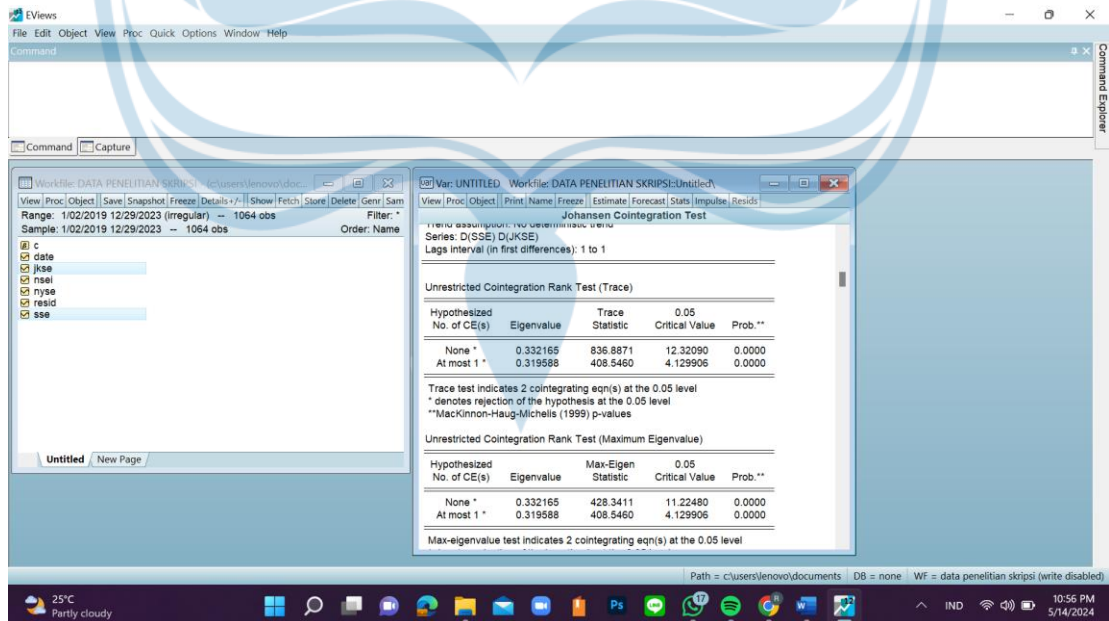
EViews

File Edit Object View Proc Quick Options Window Help

Command

Command Explorer

Command Capture

Workfile: DATA PENELITIAN SKRIPSI - (c:\users\lenovo\doc...

View Proc Object Save Snapshot Freeze Details+/- Show Fetch Store Delete Genr Sam

Range: 1/02/2019 12/29/2023 -- 1064 obs Filter: *

Sample: 1/02/2019 12/29/2023 -- 1064 obs Order: Name

c
date
jkse
nsei
nyse
resid
sse

Untitled New Page

Var: UNTITLED Workfile: DATA PENELITIAN SKRIPSI::Untitled\

View Proc Object Print Name Freeze Estimate Forecast Stats Impulse Resids

Johansen Cointegration Test

Trend assumption: No deterministic trend
Series: D(SSE) D(JKSE)
Lags interval (in first differences): 1 to 1

Unrestricted Cointegration Rank Test (Trace)

| Hypothesized No. of CE(s) | Eigenvalue | Trace Statistic | 0.05 Critical Value | Prob.** |
|---|---|---|---|---|
| None * | 0.332165 | 836.8871 | 12.32090 | 0.0000 |
| At most 1 * | 0.319588 | 408.5460 | 4.129906 | 0.0000 |

Trace test indicates 2 cointegrating eqn(s) at the 0.05 level
* denotes rejection of the hypothesis at the 0.05 level
**MacKinnon-Haug-Michelis (1999) p-values

Unrestricted Cointegration Rank Test (Maximum Eigenvalue)

| Hypothesized No. of CE(s) | Eigenvalue | Max-Eigen Statistic | 0.05 Critical Value | Prob.** |
|---|---|---|---|---|
| None * | 0.332165 | 428.3411 | 11.22480 | 0.0000 |
| At most 1 * | 0.319588 | 408.5460 | 4.129906 | 0.0000 |

Max-eigenvalue test indicates 2 cointegrating eqn(s) at the 0.05 level

Path = c:\users\lenovo\documents DB = none WF = data penelitian skripsi (write disabled)

25°C
Partly cloudy

IND 10:56 PM 5/14/2024